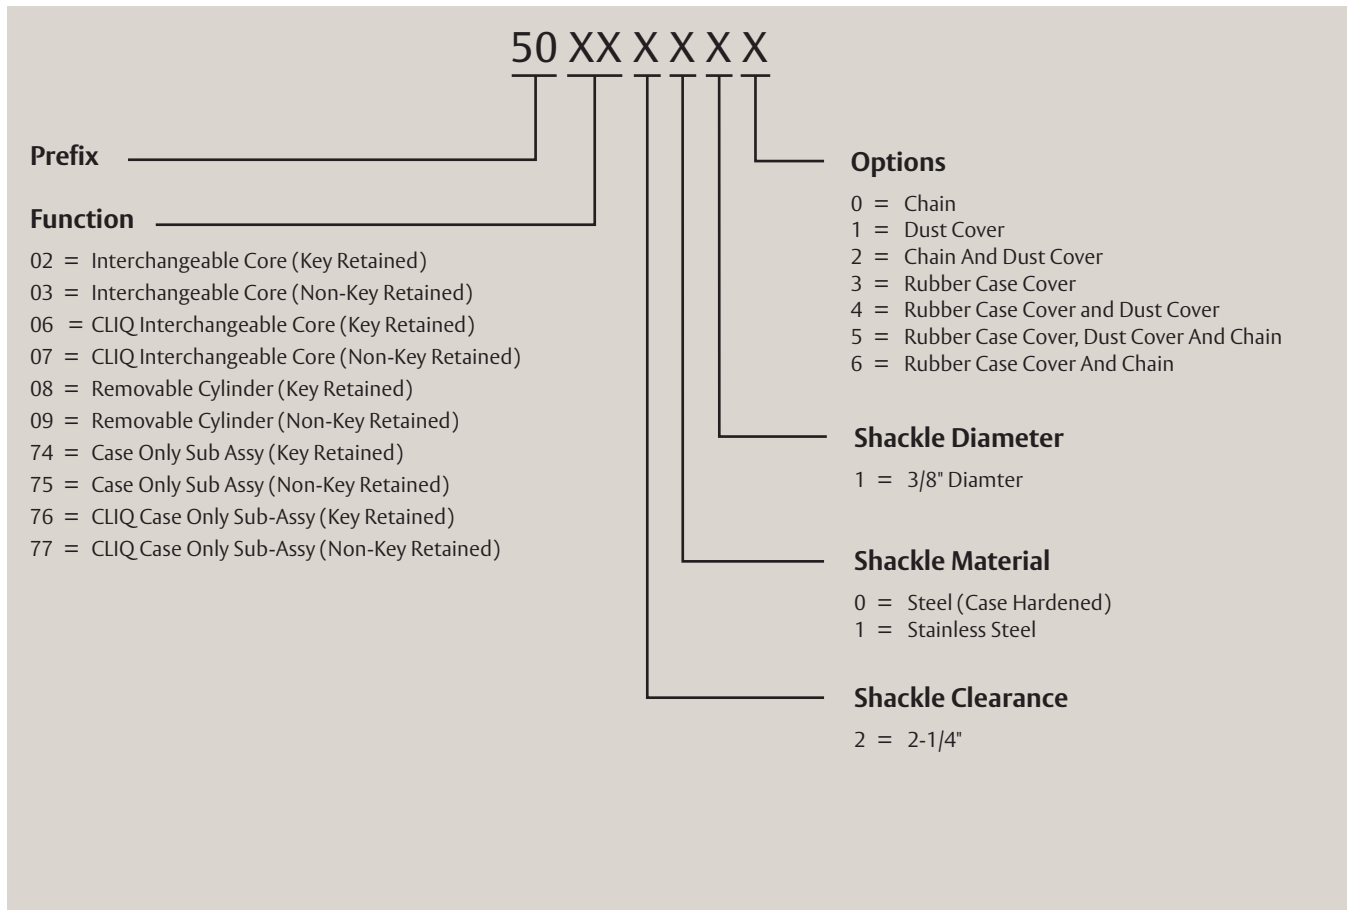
50 XX X X X X

Prefix

Function

02 = Interchangeable Core (Key Retained)
03 = Interchangeable Core (Non-Key Retained)
06 = CLIQ Interchangeable Core (Key Retained)
07 = CLIQ Interchangeable Core (Non-Key Retained)
08 = Removable Cylinder (Key Retained)
09 = Removable Cylinder (Non-Key Retained)
74 = Case Only Sub Assy (Key Retained)
75 = Case Only Sub Assy (Non-Key Retained)
76 = CLIQ Case Only Sub-Assy (Key Retained)
77 = CLIQ Case Only Sub-Assy (Non-Key Retained)

Options

0 = Chain
1 = Dust Cover
2 = Chain And Dust Cover
3 = Rubber Case Cover
4 = Rubber Case Cover and Dust Cover
5 = Rubber Case Cover, Dust Cover And Chain
6 = Rubber Case Cover And Chain

Shackle Diameter

1 = 3/8" Diamter

Shackle Material

0 = Steel (Case Hardened)
1 = Stainless Steel

Shackle Clearance

2 = 2-1/4"